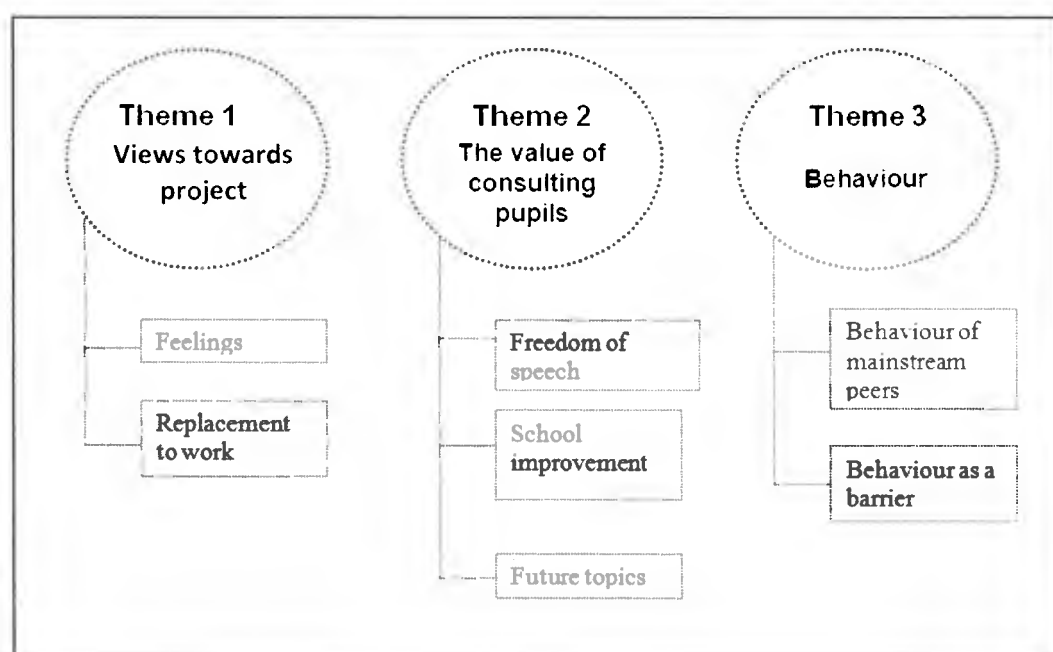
Theme 1
Views towards project

Feelings

Replacement to work

Theme 2
The value of consulting pupils

Freedom of speech

School improvement

Future topics

Theme 3
Behaviour

Behaviour of mainstream peers

Behaviour as a barrier